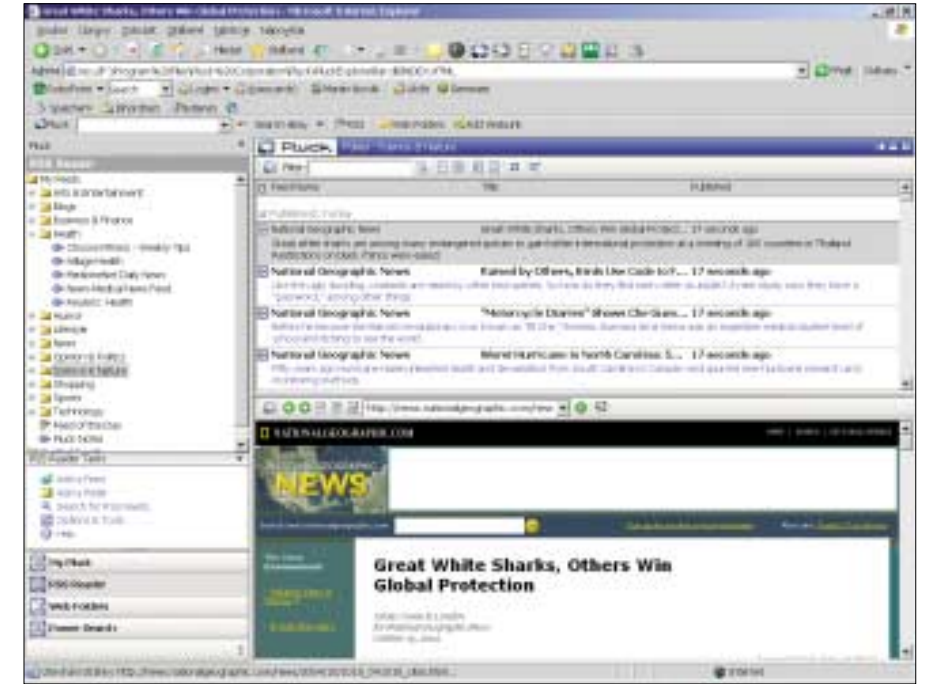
Great White Sharks, Others Win Global Protection - Microsoft Internet Explorer

Pluck

Pluck

RSS Reader

My Feeds
Arts & Entertainment
Blogs
Business & Finance
Health
Humor
Lifestyle
News
Science & Nature
Shopping
Sports
Technology

RSS Reader Tasks

My Pluck
RSS Reader
Web Folders
Power Search

Feed Name | Title | Published

National Geographic News | Great White Sharks, Others Win Global Protect... | 17 seconds ago
National Geographic News | Ruined by Others, Birds Use Code to P... | 17 seconds ago
National Geographic News | "Motorcycle Diaries" Shows Che Gue... | 17 seconds ago
National Geographic News | Worst Hurricane in North Carolina: S... | 17 seconds ago

http://news.nationalgeographic.com/new

NATIONALGEOGRAPHIC.COM

NEWS

Great White Sharks, Others Win Global Protection

Internet